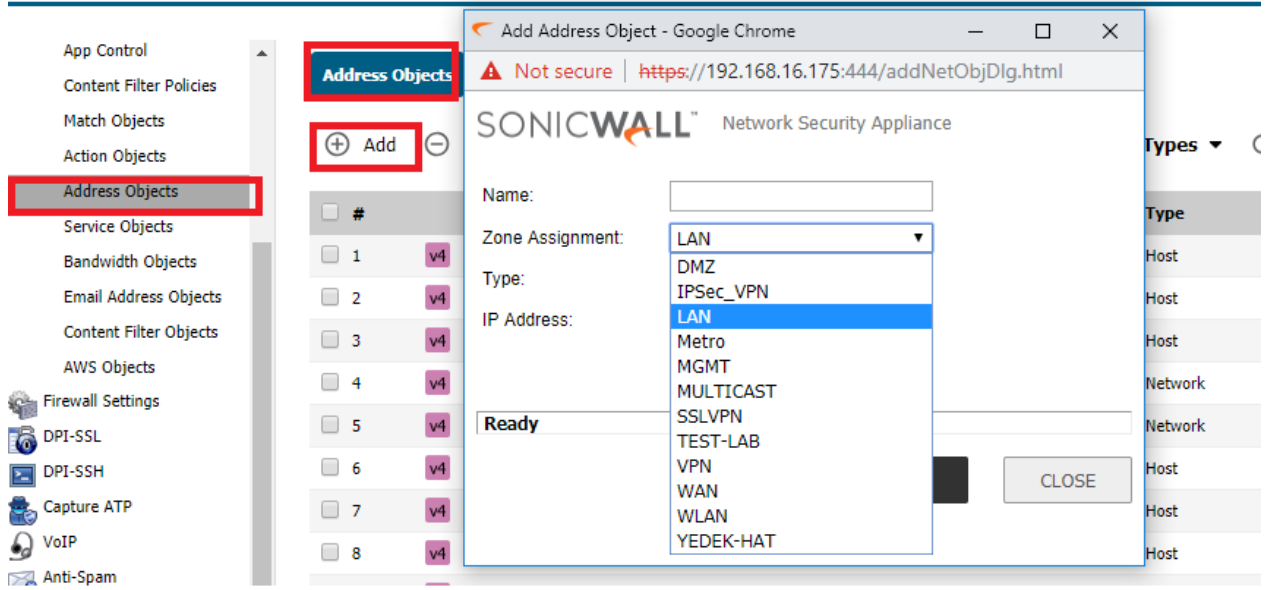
App Control
Content Filter Policies
Match Objects
Action Objects
Address Objects
Service Objects
Bandwidth Objects
Email Address Objects
Content Filter Objects
AWS Objects
Firewall Settings
DPI-SSL
DPI-SSH
Capture ATP
VoIP
Anti-Spam

Address Objects

Add

Types

| # | | Type |
|---|---|---|
| 1 | v4 | Host |
| 2 | v4 | Host |
| 3 | v4 | Host |
| 4 | v4 | Network |
| 5 | v4 | Network |
| 6 | v4 | Host |
| 7 | v4 | Host |
| 8 | v4 | Host |

Add Address Object - Google Chrome

Not secure | https://192.168.16.175:444/addNetObjDlg.html

SONICWALL Network Security Appliance

Name:
Zone Assignment: LAN
Type:
IP Address:

DMZ
IPSec_VPN
LAN
Metro
MGMT
MULTICAST
SSLVPN
TEST-LAB
VPN
WAN
WLAN
YEDEK-HAT

Ready

CLOSE